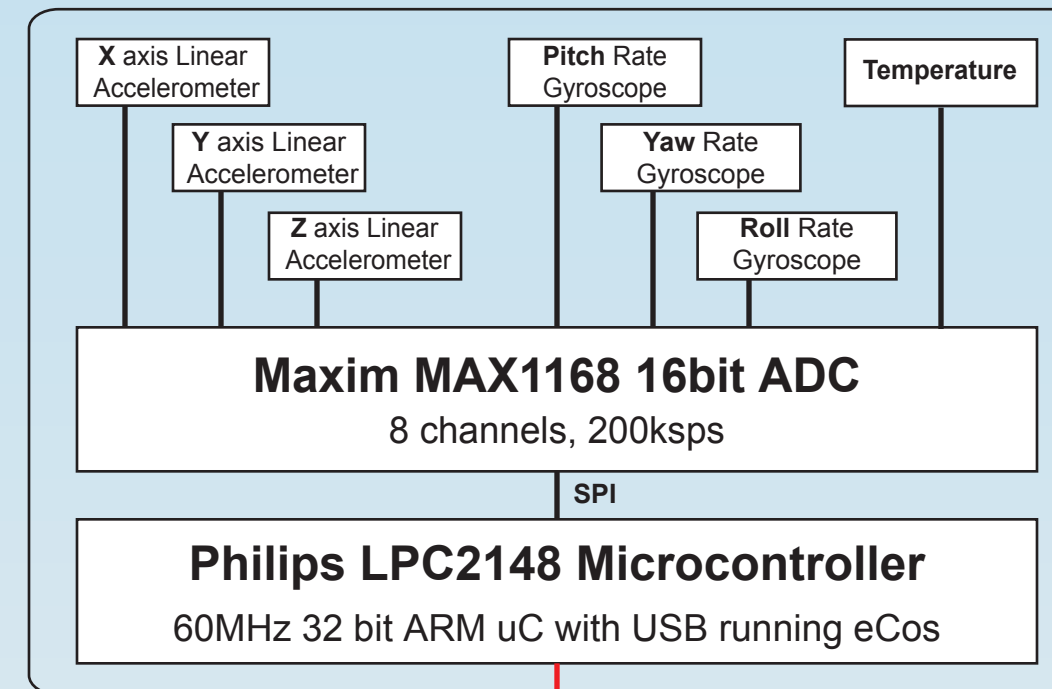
X axis Linear Accelerometer

Y axis Linear Accelerometer

Z axis Linear Accelerometer

Pitch Rate Gyroscope

Yaw Rate Gyroscope

Roll Rate Gyroscope

Temperature

Maxim MAX1168 16bit ADC

8 channels, 200ksps

SPI

Philips LPC2148 Microcontroller

60MHz 32 bit ARM uC with USB running eCos